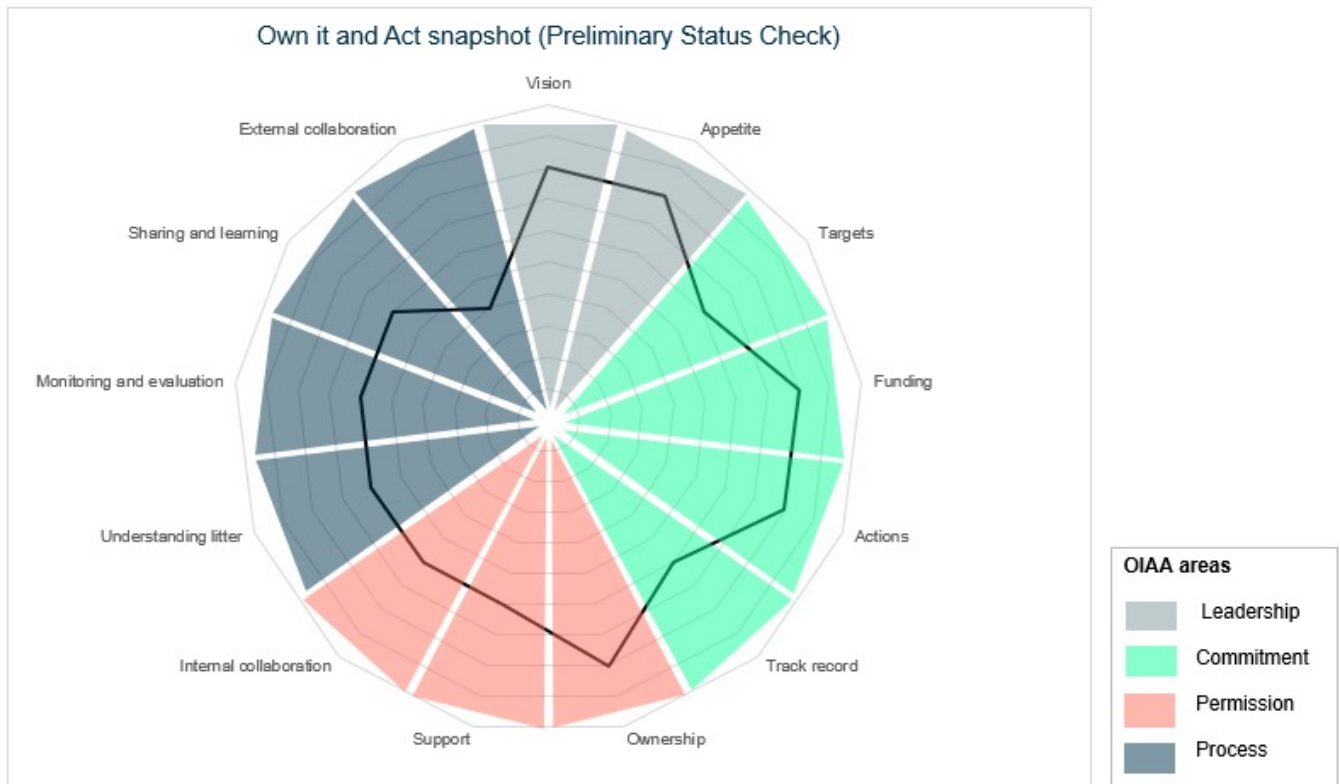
Own it and Act snapshot (Preliminary Status Check)

Vision
Appetite
Targets
Funding
Actions
Track record
Ownership
Support
Internal collaboration
Understanding litter
Monitoring and evaluation
Sharing and learning
External collaboration

OIAA areas
Leadership
Commitment
Permission
Process